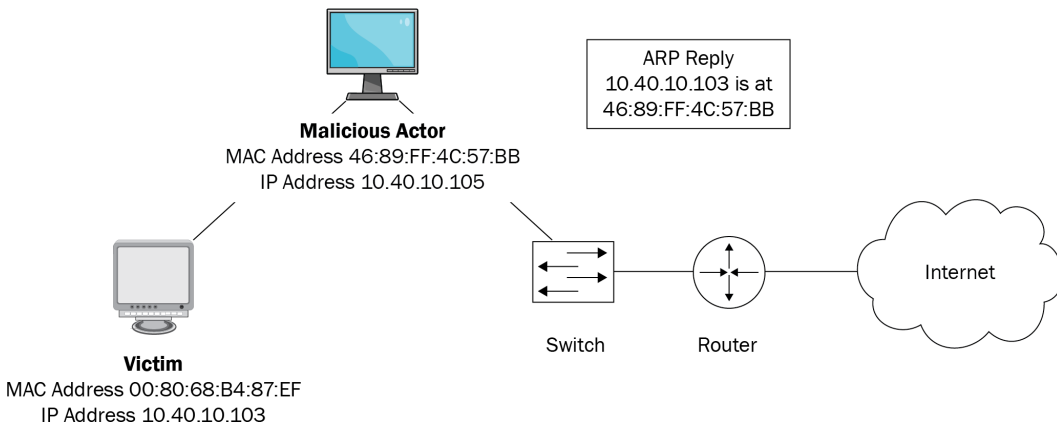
ARP Reply
10.40.10.103 is at
46:89:FF:4C:57:BB

Malicious Actor
MAC Address 46:89:FF:4C:57:BB
IP Address 10.40.10.105

Internet

Switch

Router

Victim
MAC Address 00:80:68:B4:87:EF
IP Address 10.40.10.103